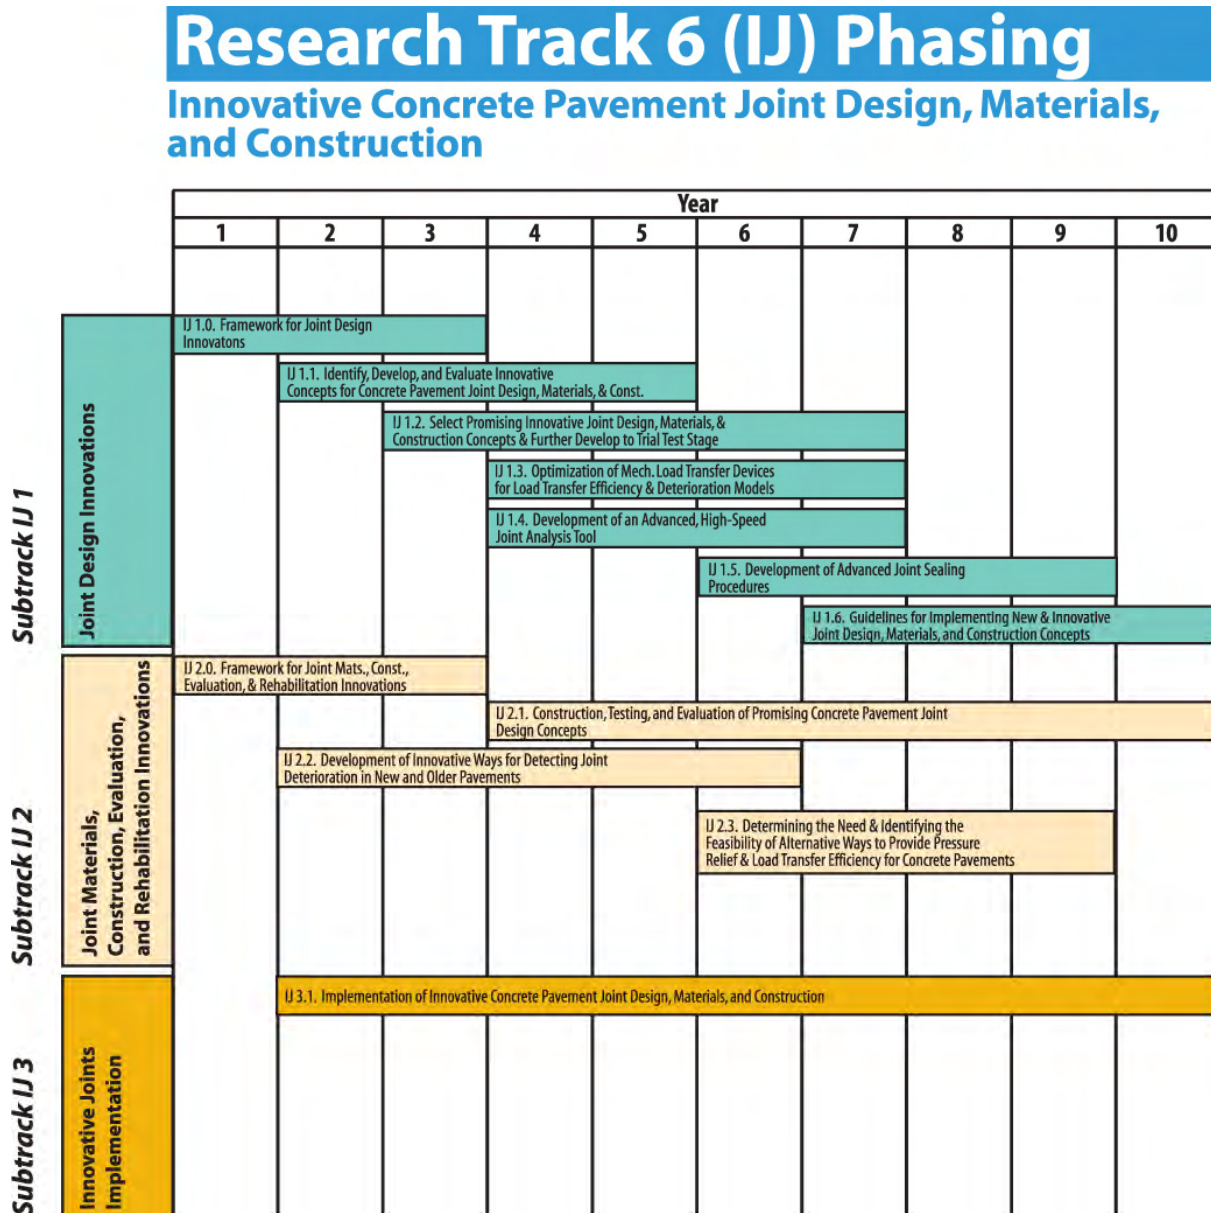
Research Track 6 (IJ) Phasing

Innovative Concrete Pavement Joint Design, Materials, and Construction

Year

| 1 | 2 | 3 | 4 | 5 | 6 | 7 | 8 | 9 | 10 |
|---|---|---|---|---|---|---|---|---|---|

Subtrack IJ 1

Joint Design Innovations

IJ 1.0. Framework for Joint Design Innovatons

IJ 1.1. Identify, Develop, and Evaluate Innovative Concepts for Concrete Pavement Joint Design, Materials, & Const.

IJ 1.2. Select Promising Innovative Joint Design, Materials, & Construction Concepts & Further Develop to Trial Test Stage

IJ 1.3. Optimization of Mech. Load Transfer Devices for Load Transfer Efficiency & Deterioration Models

IJ 1.4. Development of an Advanced, High-Speed Joint Analysis Tool

IJ 1.5. Development of Advanced Joint Sealing Procedures

IJ 1.6. Guidelines for Implementing New & Innovative Joint Design, Materials, and Construction Concepts

Subtrack IJ 2

Joint Materials, Construction, Evaluation, and Rehabilitation Innovations

IJ 2.0. Framework for Joint Mats., Const., Evaluation, & Rehabilitation Innovations

IJ 2.1. Construction, Testing, and Evaluation of Promising Concrete Pavement Joint Design Concepts

IJ 2.2. Development of Innovative Ways for Detecting Joint Deterioration in New and Older Pavements

IJ 2.3. Determining the Need & Identifying the Feasibility of Alternative Ways to Provide Pressure Relief & Load Transfer Efficiency for Concrete Pavements

Subtrack IJ 3

Innovative Joints Implementation

IJ 3.1. Implementation of Innovative Concrete Pavement Joint Design, Materials, and Construction